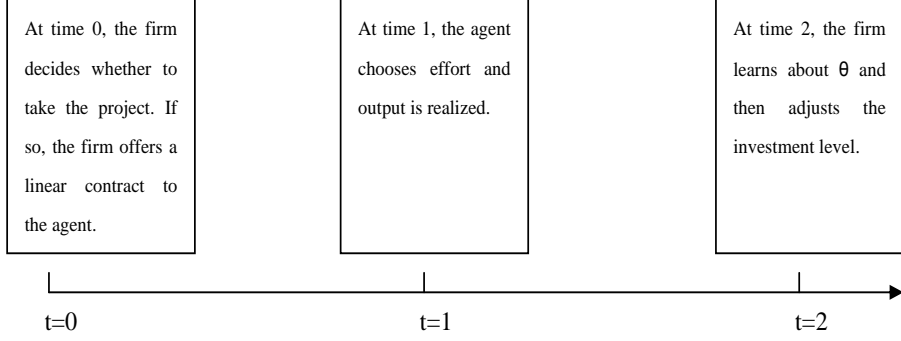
At time 0, the firm decides whether to take the project. If so, the firm offers a linear contract to the agent.

At time 1, the agent chooses effort and output is realized.

At time 2, the firm learns about $\theta$ and then adjusts the investment level.

t=0

t=1

t=2